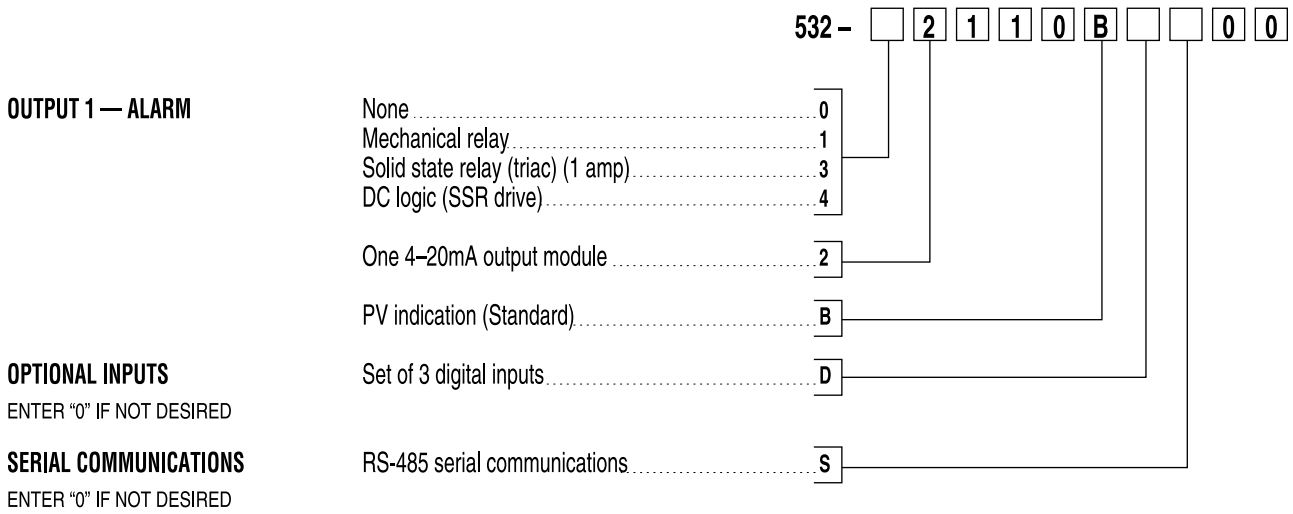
532 – [ ] [2] [1] [1] [0] [B] [ ] [ ] [0] [0]

OUTPUT 1 — ALARM

None 0
Mechanical relay 1
Solid state relay (triac) (1 amp) 3
DC logic (SSR drive) 4

One 4–20mA output module 2

PV indication (Standard) B

OPTIONAL INPUTS
ENTER "0" IF NOT DESIRED

Set of 3 digital inputs D

SERIAL COMMUNICATIONS
ENTER "0" IF NOT DESIRED

RS-485 serial communications S